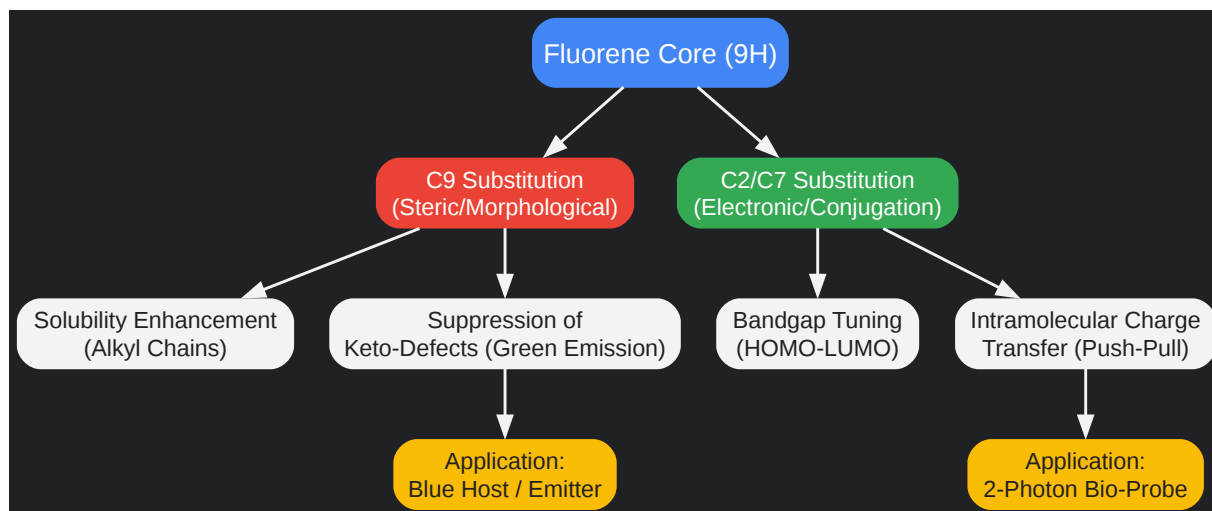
Fluorene Core (9H)

C9 Substitution
(Steric/Morphological)

C2/C7 Substitution
(Electronic/Conjugation)

Solubility Enhancement
(Alkyl Chains)

Suppression of
Keto-Defects (Green Emission)

Bandgap Tuning
(HOMO-LUMO)

Intramolecular Charge
Transfer (Push-Pull)

Application:
Blue Host / Emitter

Application:
2-Photon Bio-Probe